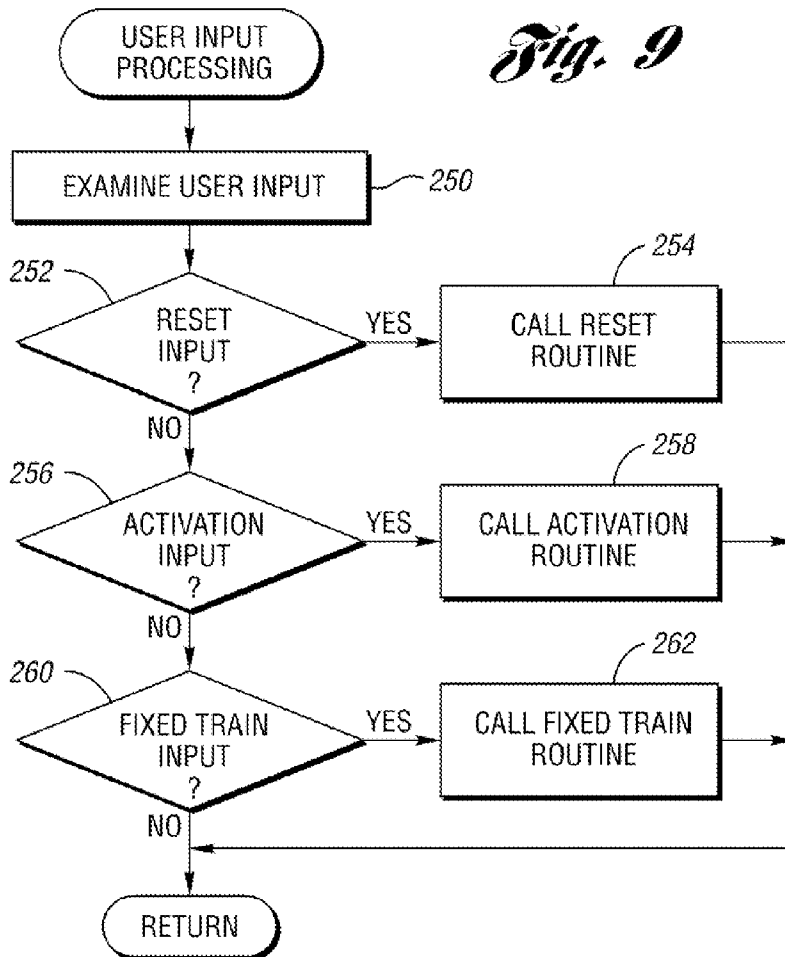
USER INPUT PROCESSING

Fig. 9

EXAMINE USER INPUT

250

252

RESET INPUT ?

YES

254

CALL RESET ROUTINE

NO

256

ACTIVATION INPUT ?

YES

258

CALL ACTIVATION ROUTINE

NO

260

FIXED TRAIN INPUT ?

YES

262

CALL FIXED TRAIN ROUTINE

NO

RETURN